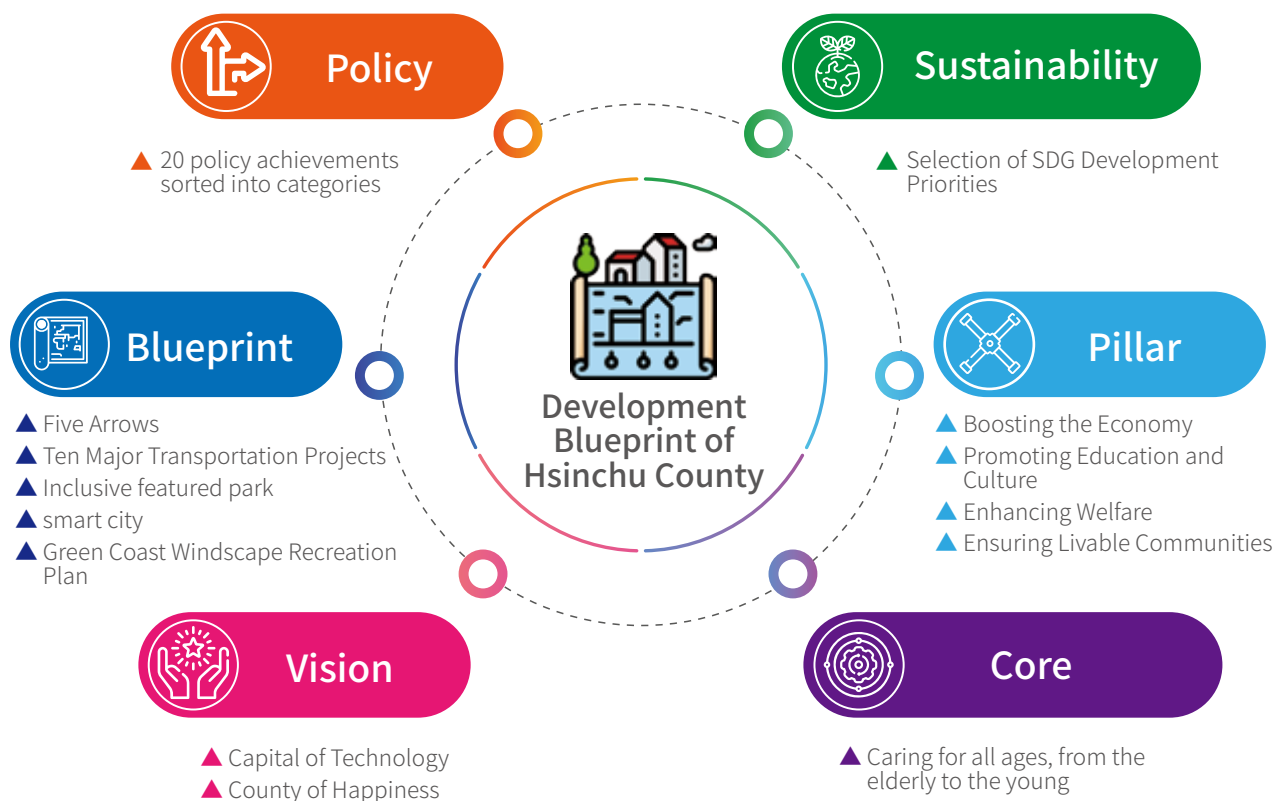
Policy

▲ 20 policy achievements sorted into categories

Sustainability

▲ Selection of SDG Development Priorities

Blueprint

▲ Five Arrows
▲ Ten Major Transportation Projects
▲ Inclusive featured park
▲ smart city
▲ Green Coast Windscape Recreation Plan

Development Blueprint of Hsinchu County

Pillar

▲ Boosting the Economy
▲ Promoting Education and Culture
▲ Enhancing Welfare
▲ Ensuring Livable Communities

Vision

▲ Capital of Technology
▲ County of Happiness

Core

▲ Caring for all ages, from the elderly to the young